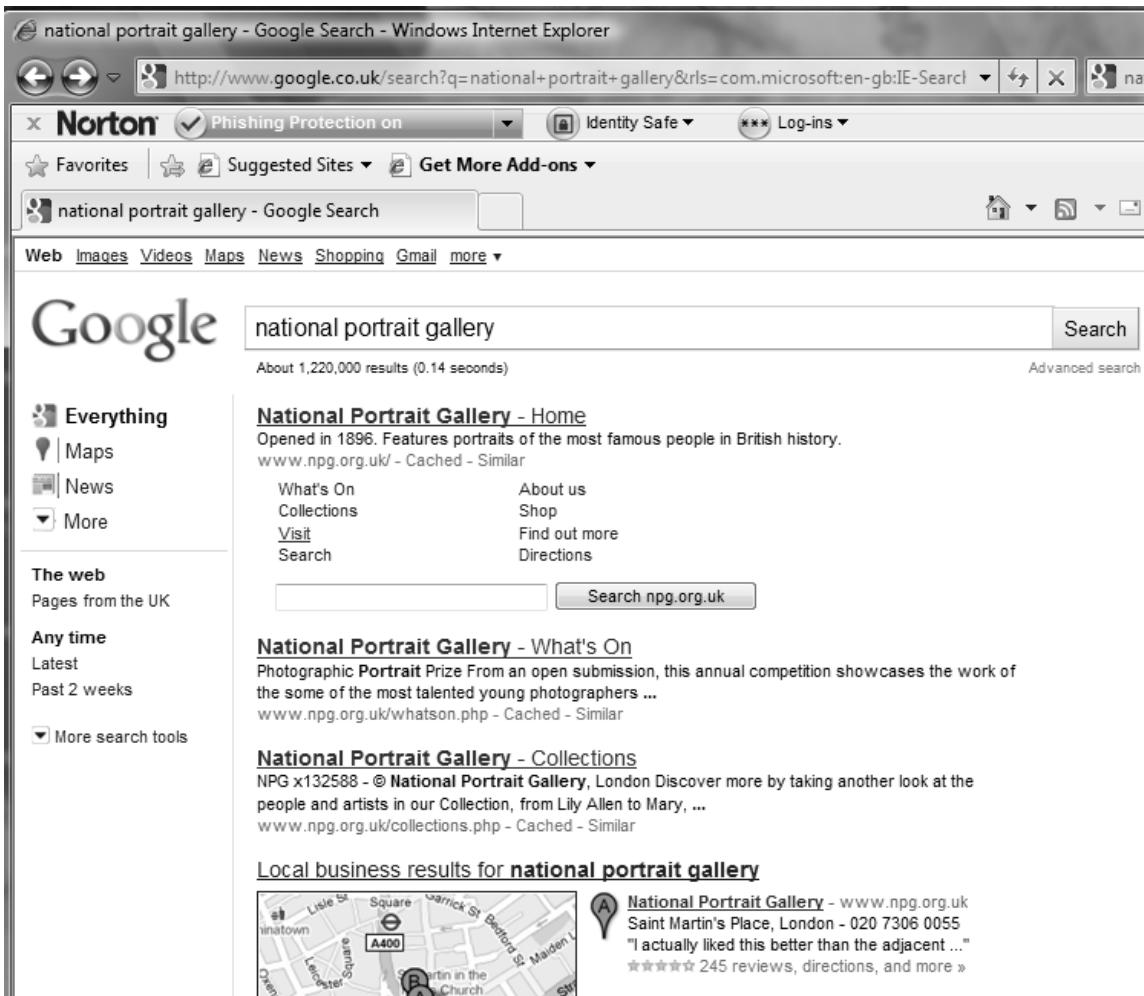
national portrait gallery - Google Search - Windows Internet Explorer

http://www.google.co.uk/search?q=national+portrait+gallery&rls=com.microsoft:en-gb:IE-Searcl

Norton Phishing Protection on Identity Safe ▾ Log-ins ▾

Favorites Suggested Sites ▾ Get More Add-ons ▾

national portrait gallery - Google Search

Web Images Videos Maps News Shopping Gmail more ▾

Google

national portrait gallery

Search

About 1,220,000 results (0.14 seconds)

Advanced search

Everything
Maps
News
More

The web
Pages from the UK

Any time
Latest
Past 2 weeks

More search tools

National Portrait Gallery - Home
Opened in 1896. Features portraits of the most famous people in British history.
www.npg.org.uk/ - Cached - Similar

What's On
Collections
Visit
Search

About us
Shop
Find out more
Directions

Search npg.org.uk

National Portrait Gallery - What's On
Photographic Portrait Prize From an open submission, this annual competition showcases the work of the some of the most talented young photographers ...
www.npg.org.uk/whatson.php - Cached - Similar

National Portrait Gallery - Collections
NPG x132588 - © National Portrait Gallery, London Discover more by taking another look at the people and artists in our Collection, from Lily Allen to Mary, ...
www.npg.org.uk/collections.php - Cached - Similar

Local business results for national portrait gallery

Lisle St Square Garrick St inatown A400 Leicester Square Bedford St Maiden L artin in the Church

National Portrait Gallery - www.npg.org.uk
Saint Martin's Place, London - 020 7306 0055
"I actually liked this better than the adjacent ..."
245 reviews, directions, and more »